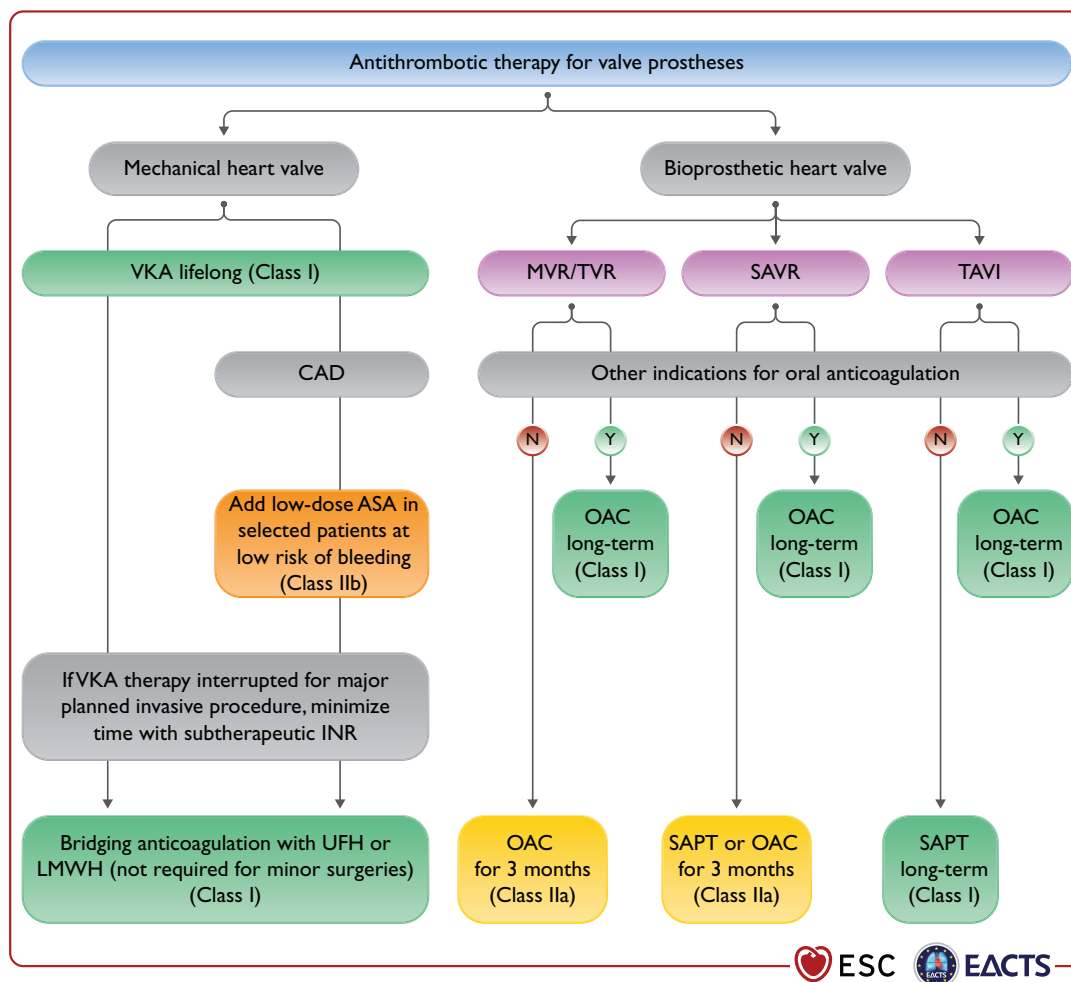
Antithrombotic therapy for valve prostheses

Mechanical heart valve

Bioprosthetic heart valve

VKA lifelong (Class I)

MVR/TVR

SAVR

TAVI

CAD

Other indications for oral anticoagulation

N

Y

N

Y

N

Y

Add low-dose ASA in selected patients at low risk of bleeding (Class IIb)

OAC long-term (Class I)

OAC long-term (Class I)

OAC long-term (Class I)

If VKA therapy interrupted for major planned invasive procedure, minimize time with subtherapeutic INR

Bridging anticoagulation with UFH or LMWH (not required for minor surgeries) (Class I)

OAC for 3 months (Class IIa)

SAPT or OAC for 3 months (Class IIa)

SAPT long-term (Class I)

ESC

EACTS

EΔCTS